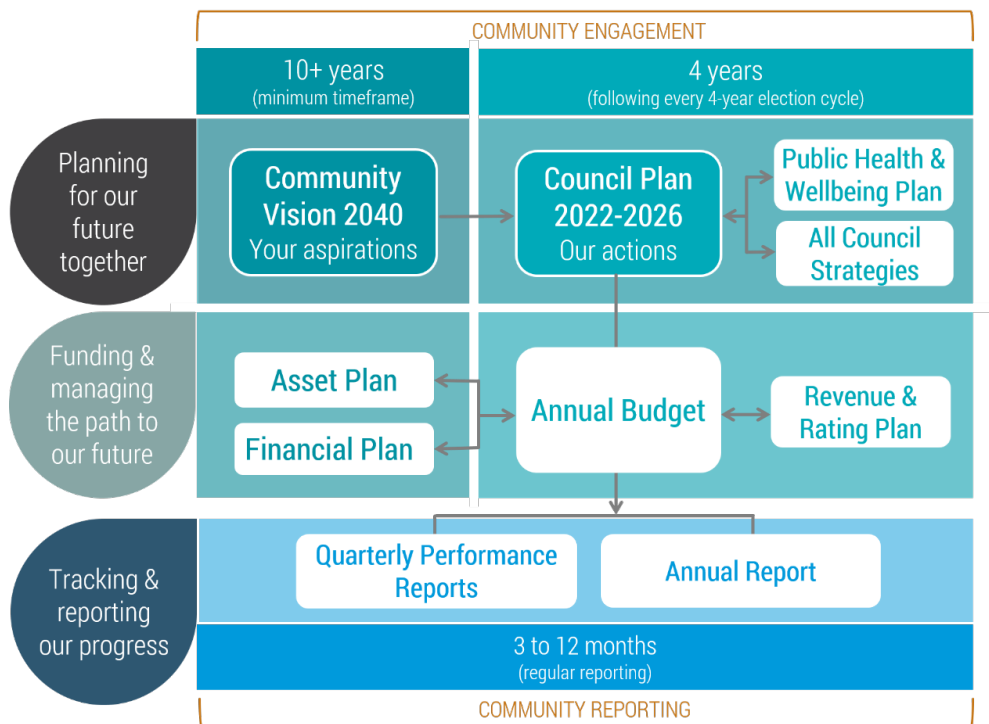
COMMUNITY ENGAGEMENT

10+ years
(minimum timeframe)

4 years
(following every 4-year election cycle)

Planning for our future together

Community Vision 2040
Your aspirations

Council Plan 2022-2026
Our actions

Public Health & Wellbeing Plan

All Council Strategies

Funding & managing the path to our future

Asset Plan

Financial Plan

Annual Budget

Revenue & Rating Plan

Tracking & reporting our progress

Quarterly Performance Reports

Annual Report

3 to 12 months
(regular reporting)

COMMUNITY REPORTING